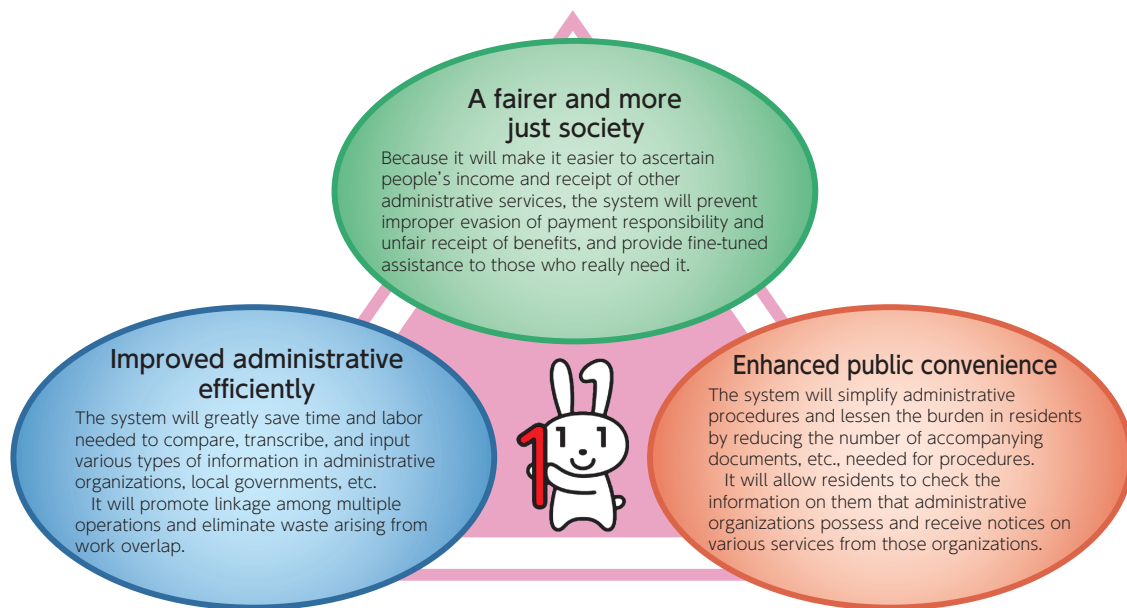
A fairer and more just society

Because it will make it easier to ascertain people’s income and receipt of other administrative services, the system will prevent improper evasion of payment responsibility and unfair receipt of benefits, and provide fine-tuned assistance to those who really need it.

Improved administrative efficiently

The system will greatly save time and labor needed to compare, transcribe, and input various types of information in administrative organizations, local governments, etc.

It will promote linkage among multiple operations and eliminate waste arising from work overlap.

Enhanced public convenience

The system will simplify administrative procedures and lessen the burden in residents by reducing the number of accompanying documents, etc., needed for procedures.

It will allow residents to check the information on them that administrative organizations possess and receive notices on various services from those organizations.